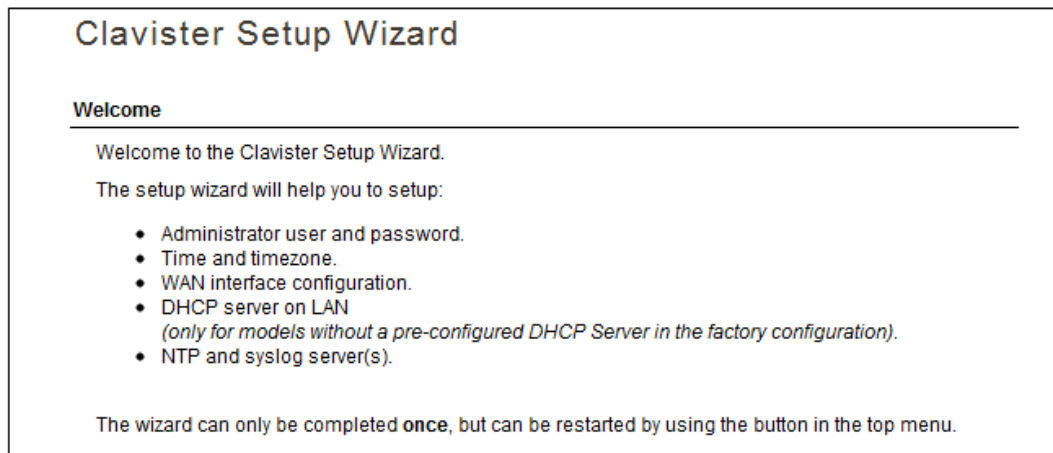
Clavister Setup Wizard

Welcome

Welcome to the Clavister Setup Wizard.

The setup wizard will help you to setup:

- Administrator user and password.
- Time and timezone.
- WAN interface configuration.
- DHCP server on LAN
(only for models without a pre-configured DHCP Server in the factory configuration).
- NTP and syslog server(s).

The wizard can only be completed once, but can be restarted by using the button in the top menu.